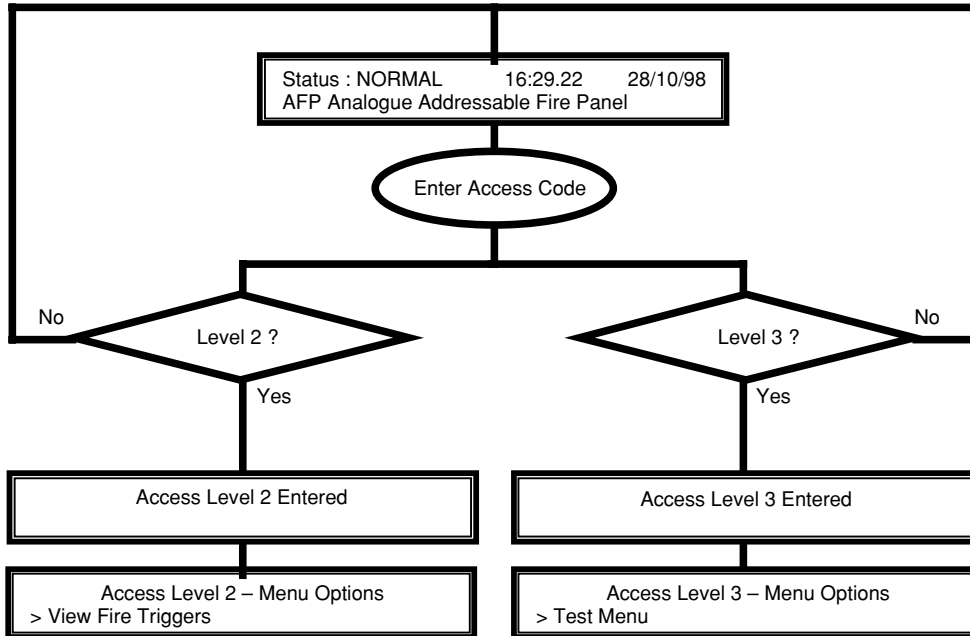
Status : NORMAL 16:29.22 28/10/98
AFP Analogue Addressable Fire Panel

Enter Access Code

No

Level 2 ?

Yes

Level 3 ?

No

Yes

Access Level 2 Entered

Access Level 3 Entered

Access Level 2 – Menu Options
> View Fire Triggers

Access Level 3 – Menu Options
> Test Menu